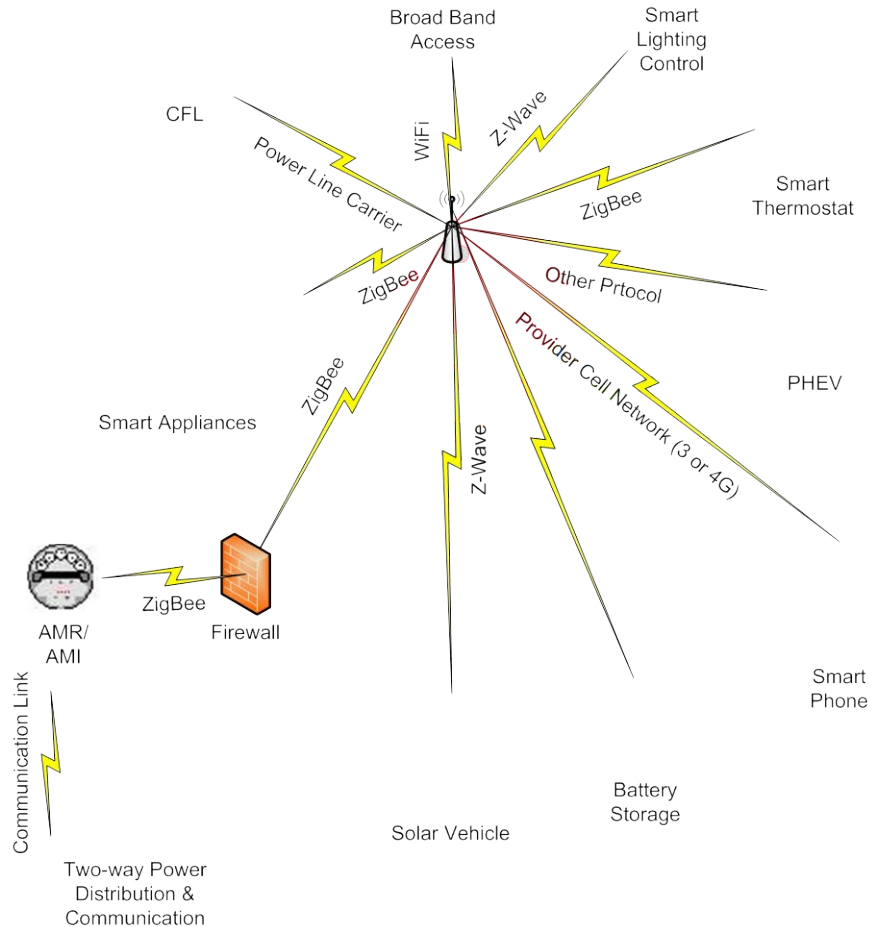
Broad Band Access

Smart Lighting Control

CFL

WiFi

Z-Wave

Power Line Carrier

ZigBee

Smart Thermostat

ZigBee

Other Prtocol

Provider Cell Network (3 or 4G)

PHEV

ZigBee

Smart Appliances

Z-Wave

ZigBee

AMR/ AMI

Firewall

Smart Phone

Communication Link

Battery Storage

Solar Vehicle

Two-way Power Distribution & Communication